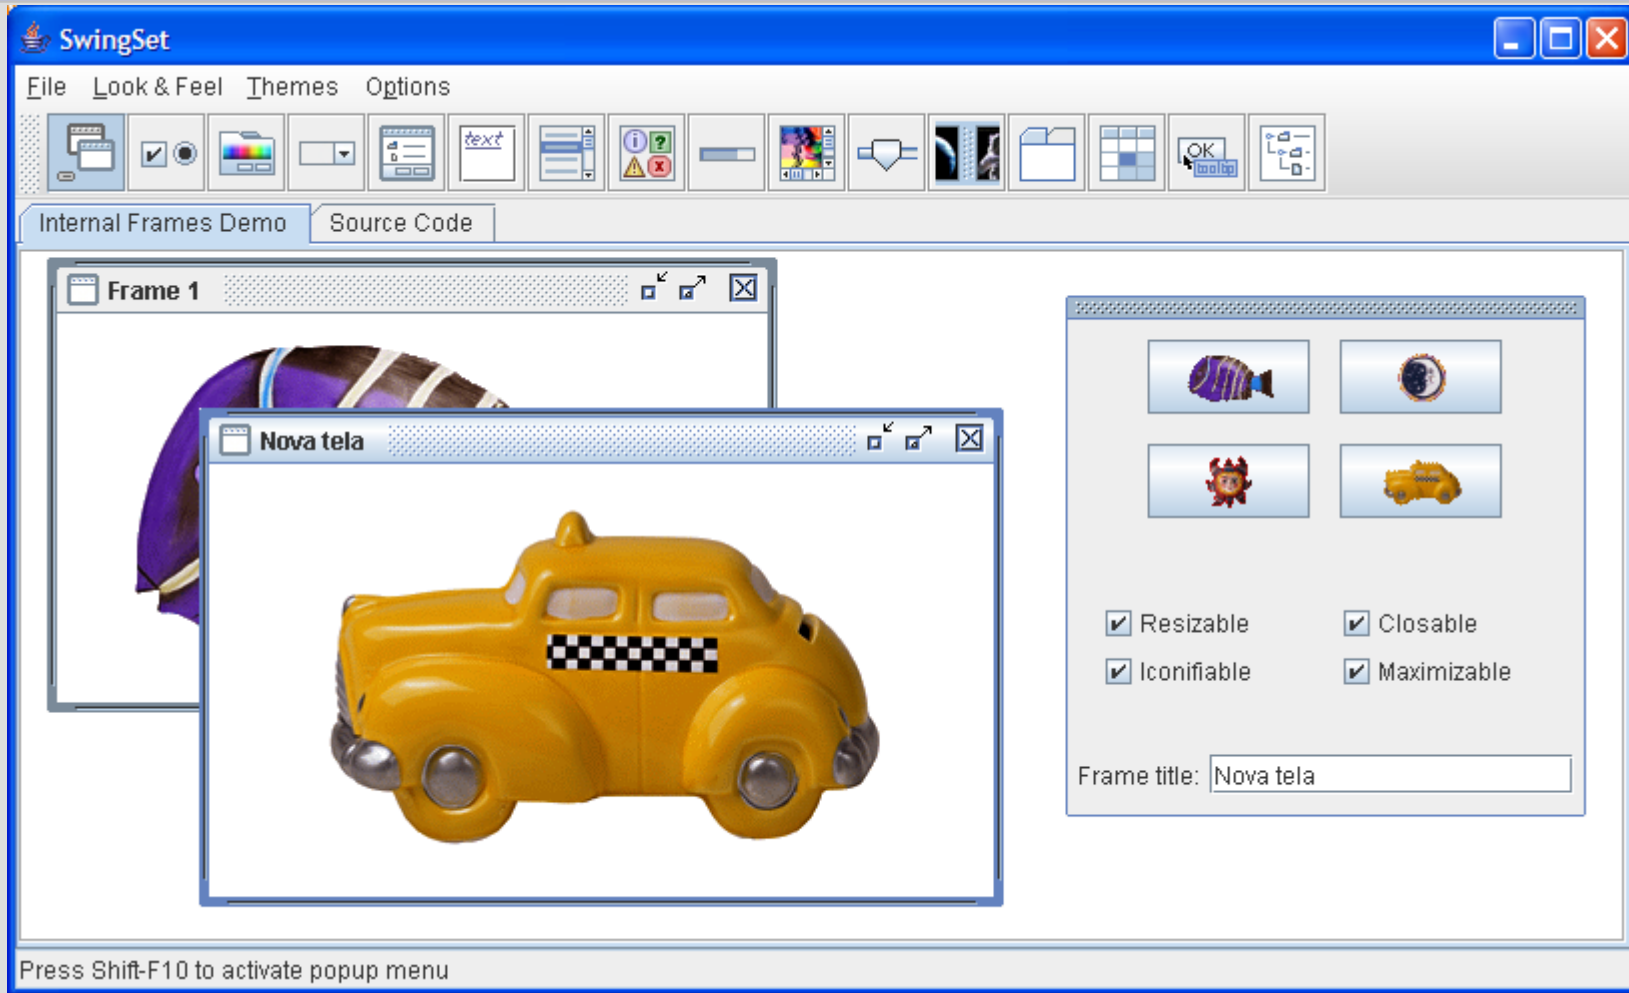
SwingSet

File Look & Feel Themes Options

text

OK

Internal Frames Demo Source Code

Frame 1

Nova tela

Resizable Closable
Iconifiable Maximizable

Frame title: Nova tela

Press Shift-F10 to activate popup menu